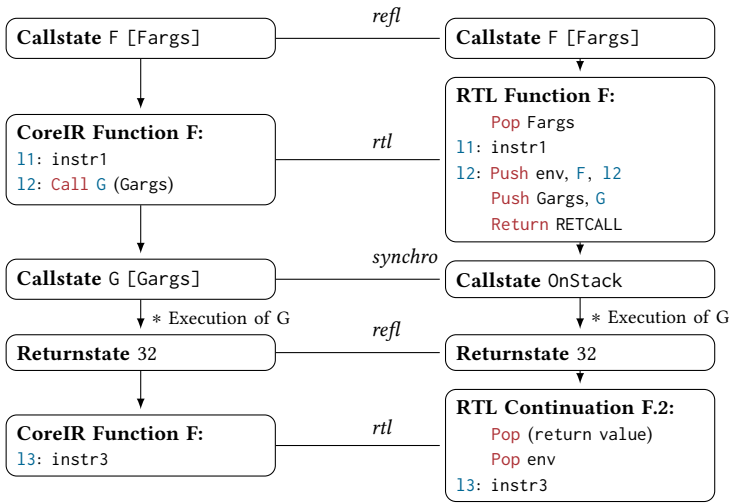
Callstate F [Fargs]

refl

Callstate F [Fargs]

CoreIR Function F:
l1: instr1
l2: Call G (Gargs)

rtl

RTL Function F:
Pop Fargs
l1: instr1
l2: Push env, F, l2
Push Gargs, G
Return RETCALL

Callstate G [Gargs]

synchro

Callstate OnStack

$*$ Execution of G

$*$ Execution of G

Returnstate 32

refl

Returnstate 32

CoreIR Function F:
l3: instr3

rtl

RTL Continuation F.2:
Pop (return value)
Pop env
l3: instr3